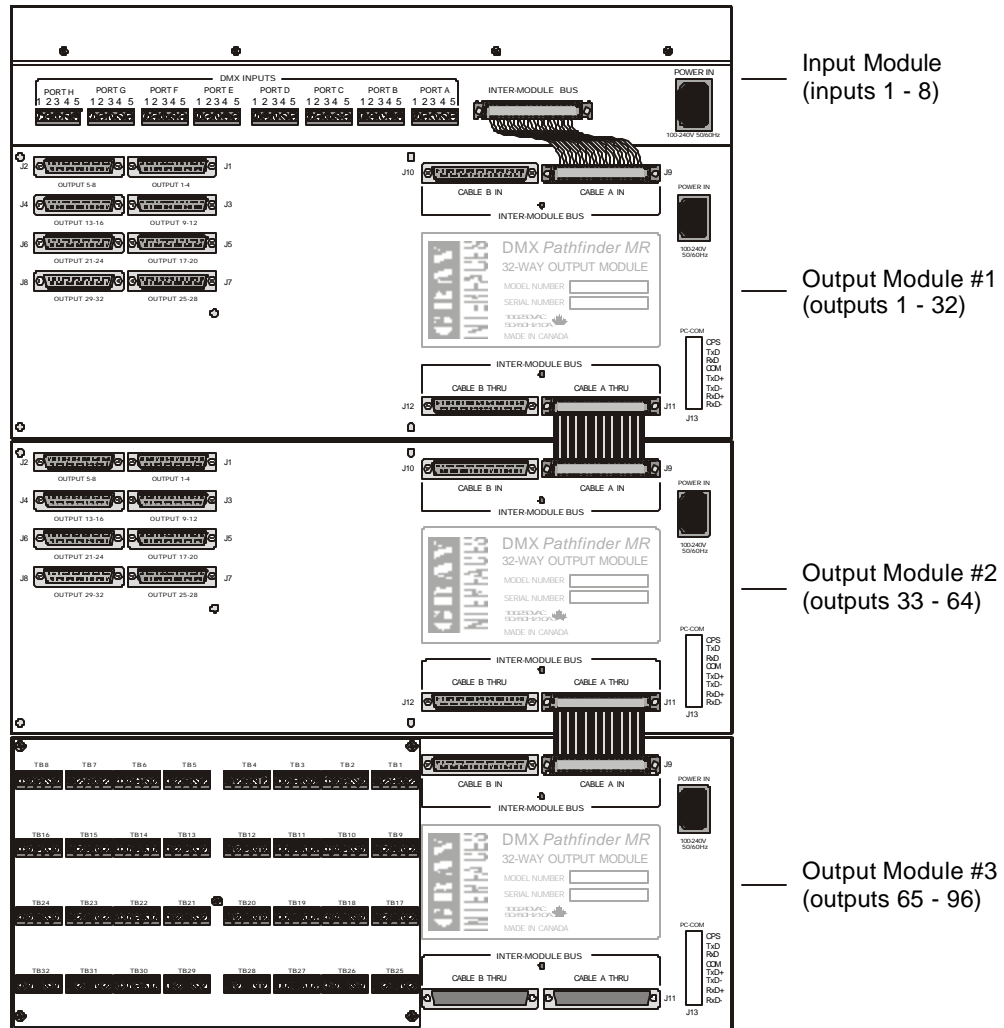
DMX INPUTS
PORT H 1 2 3 4 5
PORT G 1 2 3 4 5
PORT F 1 2 3 4 5
PORT E 1 2 3 4 5
PORT D 1 2 3 4 5
PORT C 1 2 3 4 5
PORT B 1 2 3 4 5
PORT A 1 2 3 4 5
INTER-MODULE BUS
POWER IN
100-240V 50/60Hz

Input Module (inputs 1 - 8)

J2 OUTPUT 5-8
J1 OUTPUT 1-4
J4 OUTPUT 13-16
J3 OUTPUT 9-12
J6 OUTPUT 21-24
J5 OUTPUT 17-20
J8 OUTPUT 29-32
J7 OUTPUT 25-28
J10 CABLE B IN
CABLE A IN J9
INTER-MODULE BUS
POWER IN
100-240V 50/60Hz
GRAY INTERFACES
DMX Pathfinder MR
32-WAY OUTPUT MODULE
MODEL NUMBER
SERIAL NUMBER
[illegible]
MADE IN CANADA
PC-COM
CPS TxD RxD COM TxD+ TxD- RxD+ RxD-
J13
INTER-MODULE BUS
CABLE B THRU
CABLE A THRU
J12
J11

Output Module #1 (outputs 1 - 32)

J2 OUTPUT 5-8
J1 OUTPUT 1-4
J4 OUTPUT 13-16
J3 OUTPUT 9-12
J6 OUTPUT 21-24
J5 OUTPUT 17-20
J8 OUTPUT 29-32
J7 OUTPUT 25-28
J10 CABLE B IN
CABLE A IN J9
INTER-MODULE BUS
POWER IN
100-240V 50/60Hz
GRAY INTERFACES
DMX Pathfinder MR
32-WAY OUTPUT MODULE
MODEL NUMBER
SERIAL NUMBER
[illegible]
MADE IN CANADA
PC-COM
CPS TxD RxD COM TxD+ TxD- RxD+ RxD-
J13
INTER-MODULE BUS
CABLE B THRU
CABLE A THRU
J12
J11

Output Module #2 (outputs 33 - 64)

TB8 TB7 TB6 TB5 TB4 TB3 TB2 TB1
TB16 TB15 TB14 TB13 TB12 TB11 TB10 TB9
TB24 TB23 TB22 TB21 TB20 TB19 TB18 TB17
TB32 TB31 TB30 TB29 TB28 TB27 TB26 TB25
CABLE B IN
CABLE A IN J9
INTER-MODULE BUS
POWER IN
100-240V 50/60Hz
GRAY INTERFACES
DMX Pathfinder MR
32-WAY OUTPUT MODULE
MODEL NUMBER
SERIAL NUMBER
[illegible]
MADE IN CANADA
PC-COM
CPS TxD RxD COM TxD+ TxD- RxD+ RxD-
J13
INTER-MODULE BUS
CABLE B THRU
CABLE A THRU
J11

Output Module #3 (outputs 65 - 96)